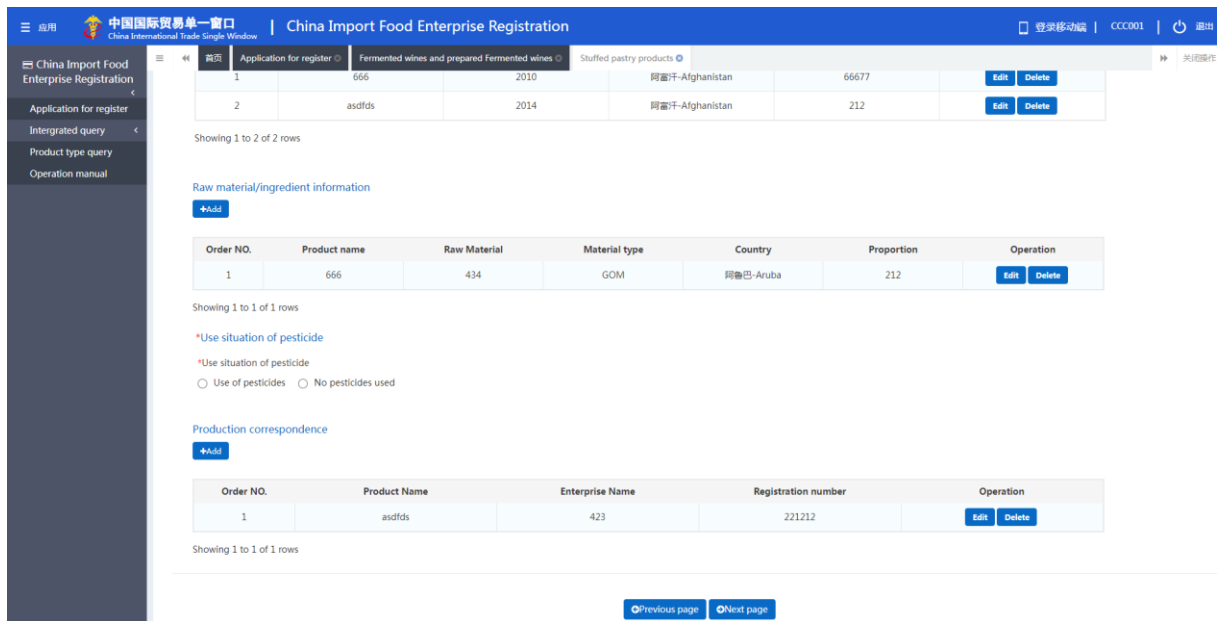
☰ 应用 中国国际贸易单一窗口 China International Trade Single Window | China Import Food Enterprise Registration 登录移动端 | CCC001 | 退出

China Import Food Enterprise Registration

Application for register

Intergrated query

Product type query

Operation manual

首页 | Application for register | Fermented wines and prepared Fermented wines | Stuffed pastry products | 关闭操作

| 1 | 666 | 2010 | 阿富汗-Afghanistan | 66677 | Edit Delete |
|---|---|---|---|---|---|
| 2 | asdfds | 2014 | 阿富汗-Afghanistan | 212 | Edit Delete |

Showing 1 to 2 of 2 rows

Raw material/ingredient information

+Add

| Order NO. | Product name | Raw Material | Material type | Country | Proportion | Operation |
|---|---|---|---|---|---|---|
| 1 | 666 | 434 | GOM | 阿鲁巴-Aruba | 212 | Edit Delete |

Showing 1 to 1 of 1 rows

*Use situation of pesticide

*Use situation of pesticide

Use of pesticides   No pesticides used

Production correspondence

+Add

| Order NO. | Product Name | Enterprise Name | Registration number | Operation |
|---|---|---|---|---|
| 1 | asdfds | 423 | 221212 | Edit Delete |

Showing 1 to 1 of 1 rows

Previous page   Next page